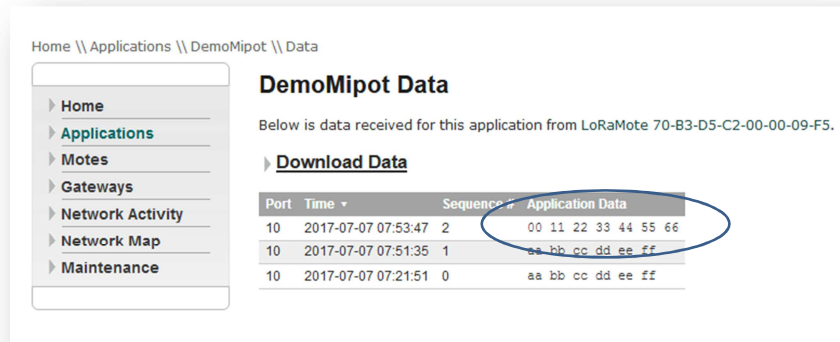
Home \\ Applications \\ DemoMipot \\ Data

Home
Applications
Motes
Gateways
Network Activity
Network Map
Maintenance

DemoMipot Data

Below is data received for this application from LoRaMote 70-B3-D5-C2-00-00-09-F5.

Download Data

| Port | Time ▾ | Sequence # | Application Data |
|---|---|---|---|
| 10 | 2017-07-07 07:53:47 | 2 | 00 11 22 33 44 55 66 |
| 10 | 2017-07-07 07:51:35 | 1 | aa bb cc dd ee ff |
| 10 | 2017-07-07 07:21:51 | 0 | aa bb cc dd ee ff |